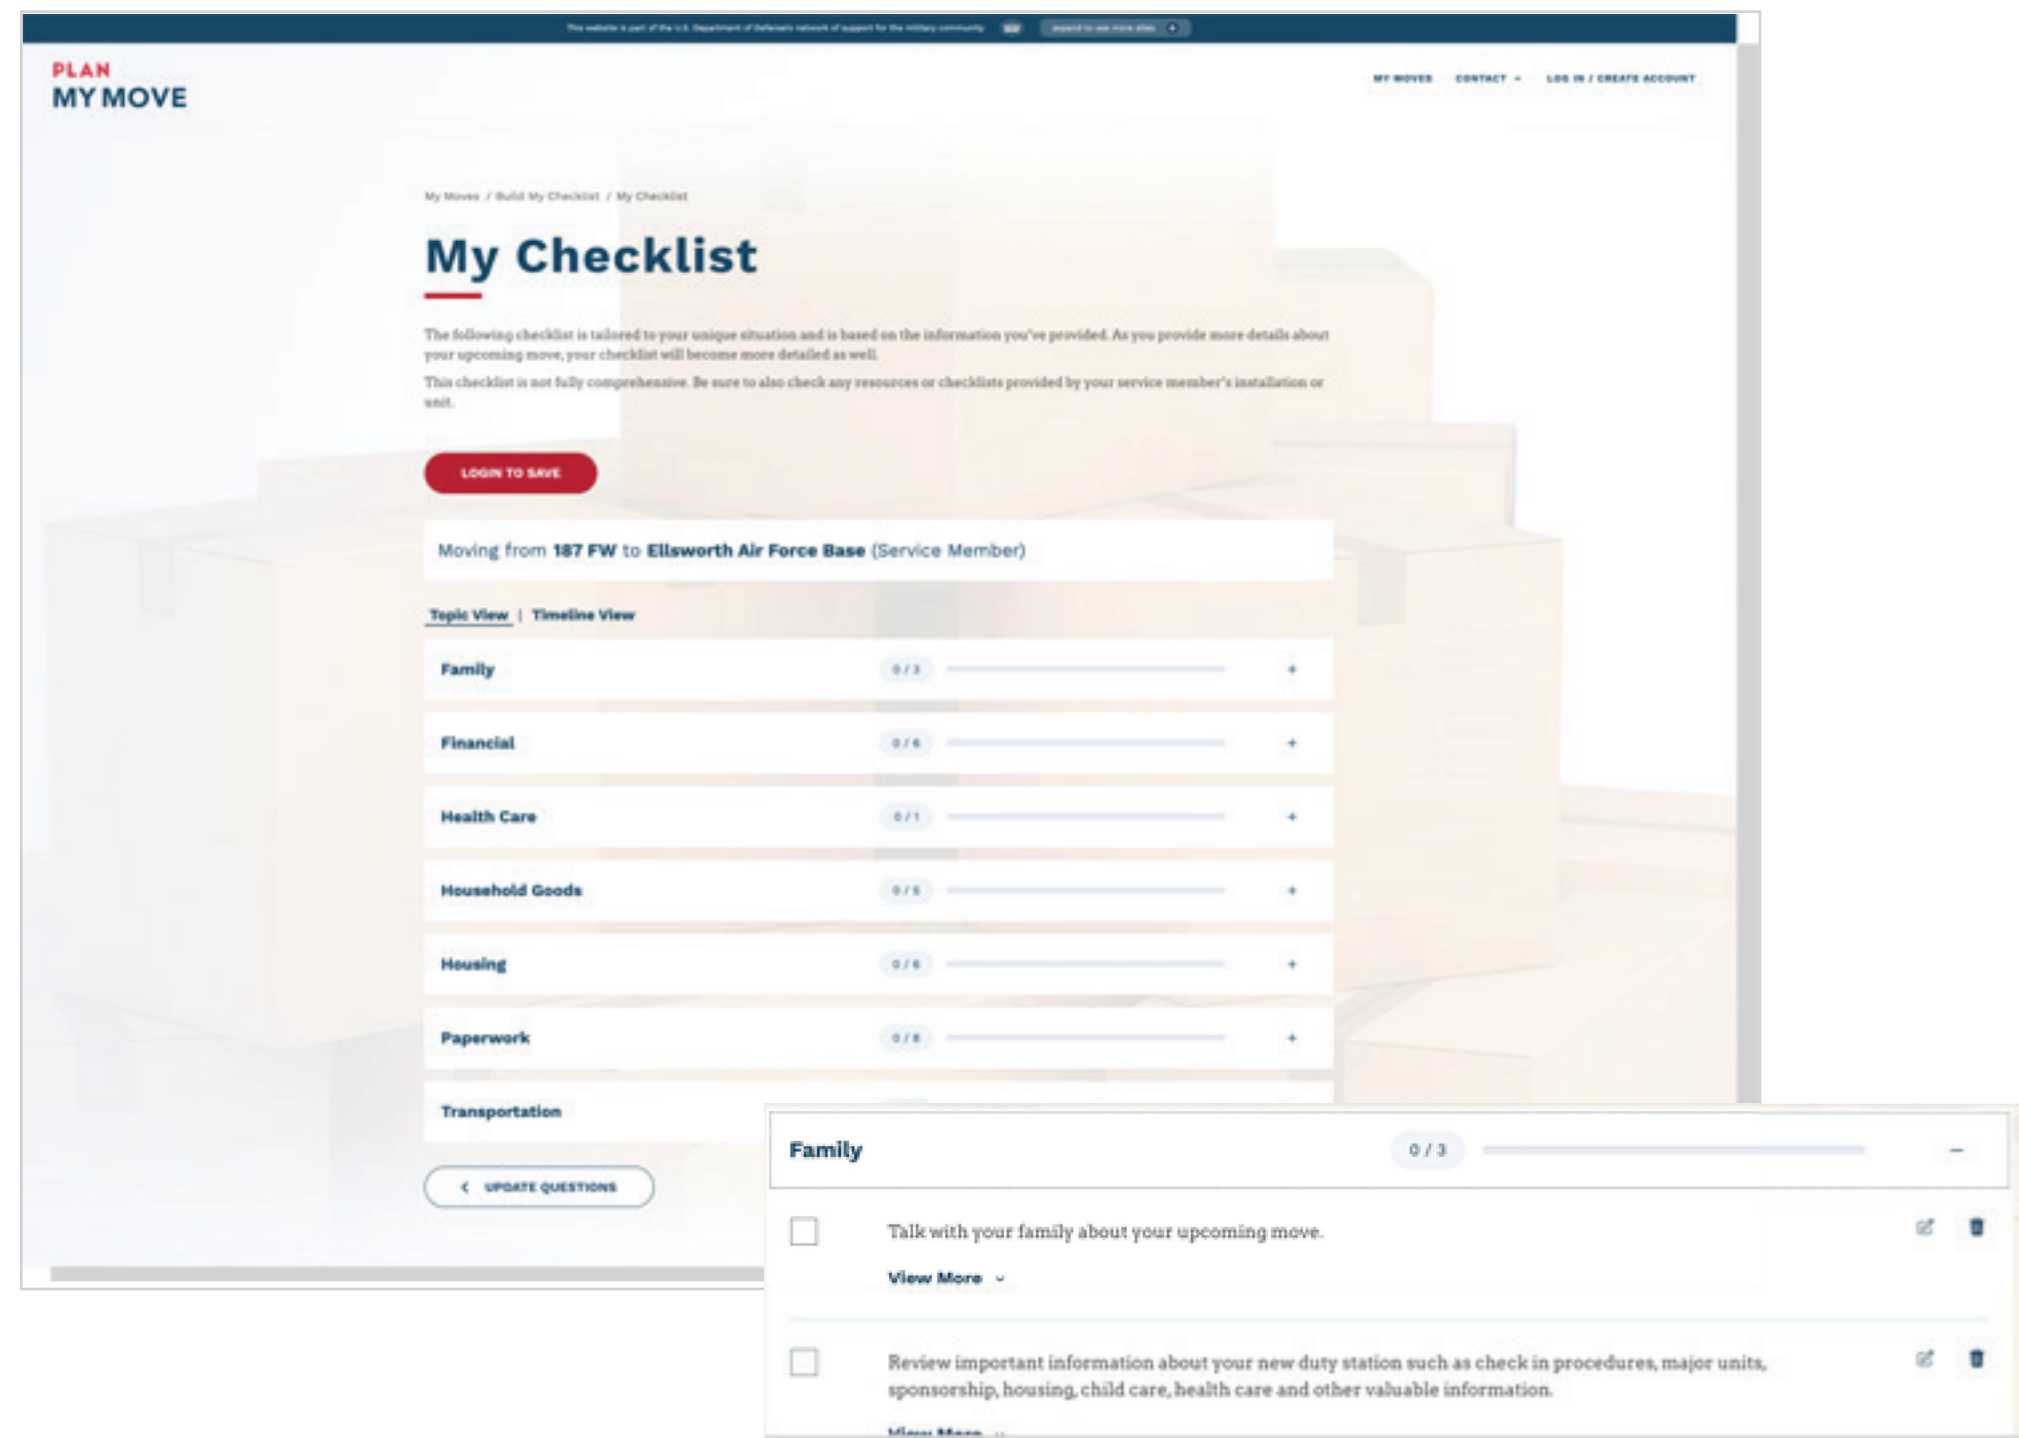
This website is part of the U.S. Department of Defense's network of support for the military community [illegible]

PLAN
MY MOVE

MY MOVES CONTACT LOG IN / CREATE ACCOUNT

My Moves / Build My Checklist / My Checklist

My Checklist

The following checklist is tailored to your unique situation and is based on the information you've provided. As you provide more details about your upcoming move, your checklist will become more detailed as well.

This checklist is not fully comprehensive. Be sure to also check any resources or checklists provided by your service member's installation or unit.

LOGIN TO SAVE

Moving from 187 FW to Ellsworth Air Force Base (Service Member)

Topic View | Timeline View

Family 0 / 3 +

Financial 0 / 6 +

Health Care 0 / 1 +

Household Goods 0 / 5 +

Housing 0 / 6 +

Paperwork 0 / 8 +

Transportation

UPDATE QUESTIONS

Family 0 / 3 –

Talk with your family about your upcoming move.

View More

Review important information about your new duty station such as check in procedures, major units, sponsorship, housing, child care, health care and other valuable information.

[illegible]